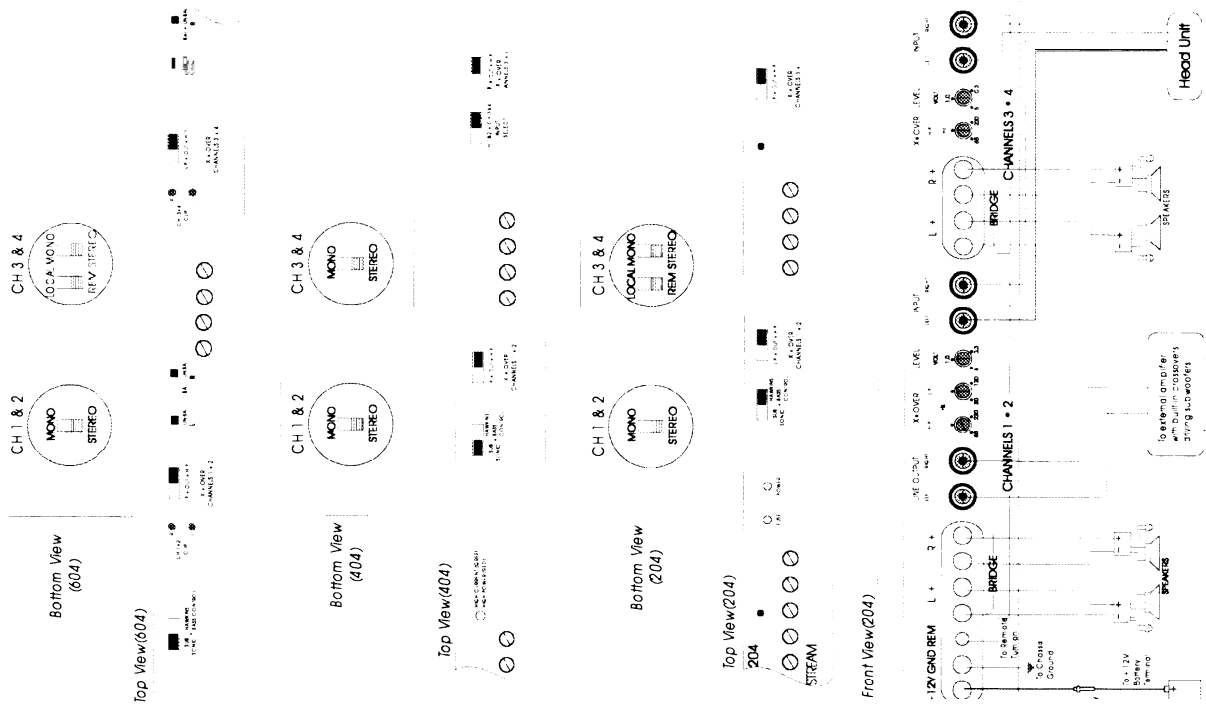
Bottom View
(604)

CH 1 & 2
MONO
STEREO

CH 3 & 4
LOCAL MONO
REV STEREO

Top View(604)

SUB HARMONIC
SONIC BASS CONTROL

CH 1 & 2
CLIP

X-OVER
CHANNELS 1 + 2

LINEAR

LINEAR

CH 3 & 4
CLIP

X-OVER
CHANNELS 3 + 4

Bottom View
(404)

CH 1 & 2
MONO
STEREO

CH 3 & 4
MONO
STEREO

Top View(404)

HIGH CURRENT SELECT
HIGH POWER SELECT

SUB HARMONIC
SONIC BASS CONTROL

X-OVER
CHANNELS 1 + 2

INPUT
SELECT

X-OVER
CHANNELS 3 + 4

Bottom View
(204)

CH 1 & 2
MONO
STEREO

CH 3 & 4
LOCAL MONO
REM STEREO

Top View(204)

204
STREAM

LINE
POWER

SUB HARMONIC
SONIC BASS CONTROL

X-OVER
CHANNELS 1 + 2

X-OVER
CHANNELS 3 + 4

Front View(204)

+12V GND REM

L + R +
BRIDGE

LINE OUTPUT
LEFT RIGHT

CHANNELS 1 • 2

X-OVER LEVEL

INPUT
LEFT RIGHT

L + R +
BRIDGE

CHANNELS 3 • 4

X-OVER LEVEL

INPUT
LEFT RIGHT

To Remote
Turn on

To Chassis
Ground

To +12V
Battery
Terminal

SPEAKERS

To external amplifier
with built-in crossovers
driving subwoofers

SPEAKERS

Head Unit